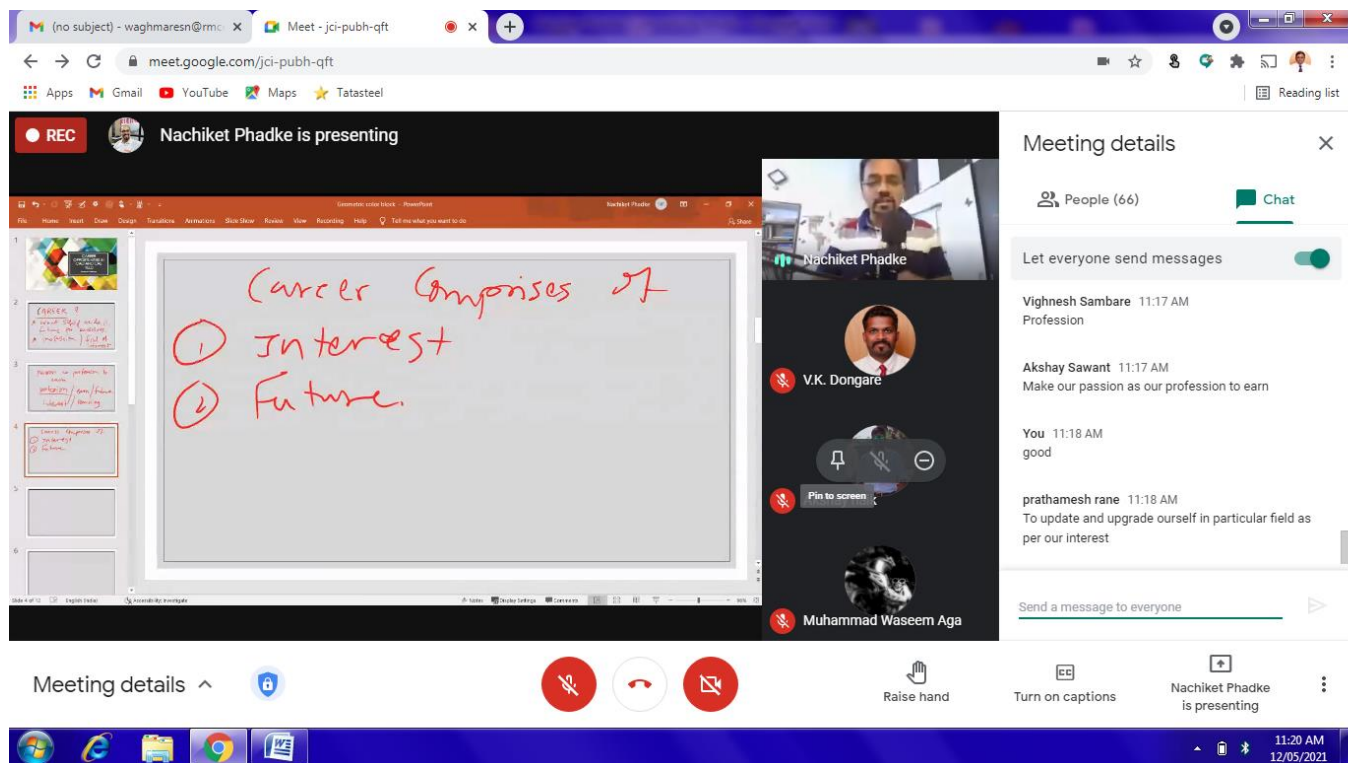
(no subject) - waghmaresn@rmc ×   Meet - jci-pubh-qft ×

meet.google.com/jci-pubh-qft

Apps   Gmail   YouTube   Maps   Tatasteel   Reading list

REC   Nachiket Phadke is presenting

Geometric color block - PowerPoint   Nachiket Phadke

File   Home   Insert   Draw   Design   Transitions   Animations   Slide Show   Review   View   Recording   Help   Tell me what you want to do   Share

Career Comprises of
① Interest
② Future.

Slide 4 of 12   English (India)   Accessibility: Investigate   Notes   Display Settings   Comments

Nachiket Phadke

V.K. Dongare

Pin to screen

Muhammad Waseem Aga

Meeting details ×

People (66)   Chat

Let everyone send messages

Vighnesh Sambare 11:17 AM
Profession

Akshay Sawant 11:17 AM
Make our passion as our profession to earn

You 11:18 AM
good

prathamesh rane 11:18 AM
To update and upgrade ourself in particular field as per our interest

Send a message to everyone

Meeting details ^

Raise hand   Turn on captions   Nachiket Phadke is presenting

11:20 AM
12/05/2021